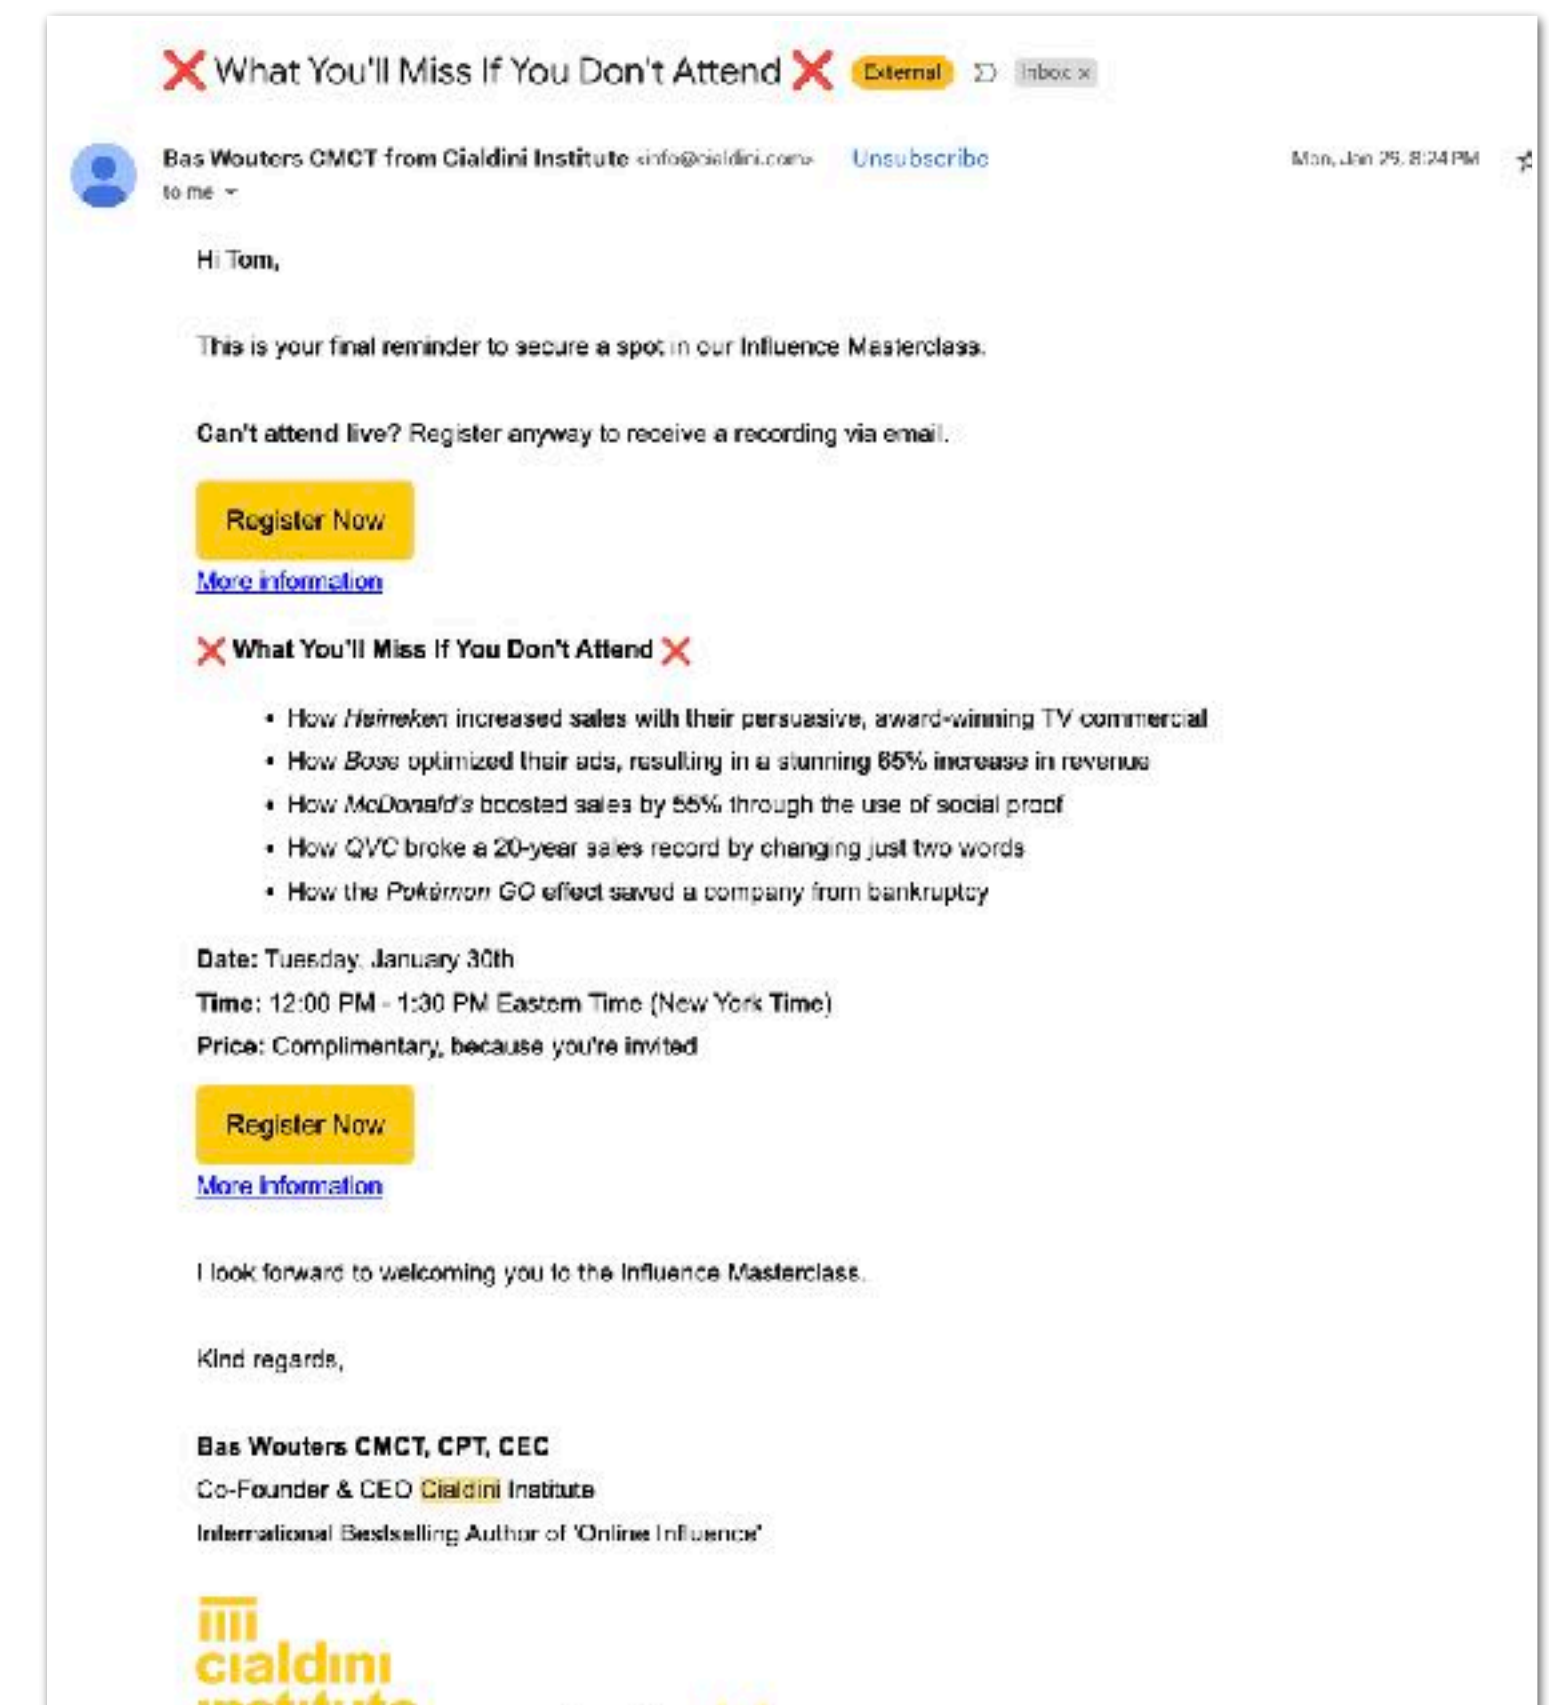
❌ What You'll Miss If You Don't Attend ❌ External Inbox ×

Bas Wouters CMCT from Cialdini Institute <info@cialdini.com> Unsubscribe
to me

Mon, Jan 29, 8:24 PM

Hi Tom,

This is your final reminder to secure a spot in our Influence Masterclass.

Can't attend live? Register anyway to receive a recording via email.

Register Now
More information

❌ What You'll Miss If You Don't Attend ❌

- How *Heineken* increased sales with their persuasive, award-winning TV commercial
- How *Bose* optimized their ads, resulting in a stunning 65% increase in revenue
- How *McDonald's* boosted sales by 55% through the use of social proof
- How *QVC* broke a 20-year sales record by changing just two words
- How the *Pokémon GO* effect saved a company from bankruptcy

Date: Tuesday, January 30th
Time: 12:00 PM - 1:30 PM Eastern Time (New York Time)
Price: Complimentary, because you're invited

Register Now
More Information

I look forward to welcoming you to the Influence Masterclass.

Kind regards,

Bas Wouters CMCT, CPT, CEC
Co-Founder & CEO Cialdini Institute
International Bestselling Author of 'Online Influence'

cialdini
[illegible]